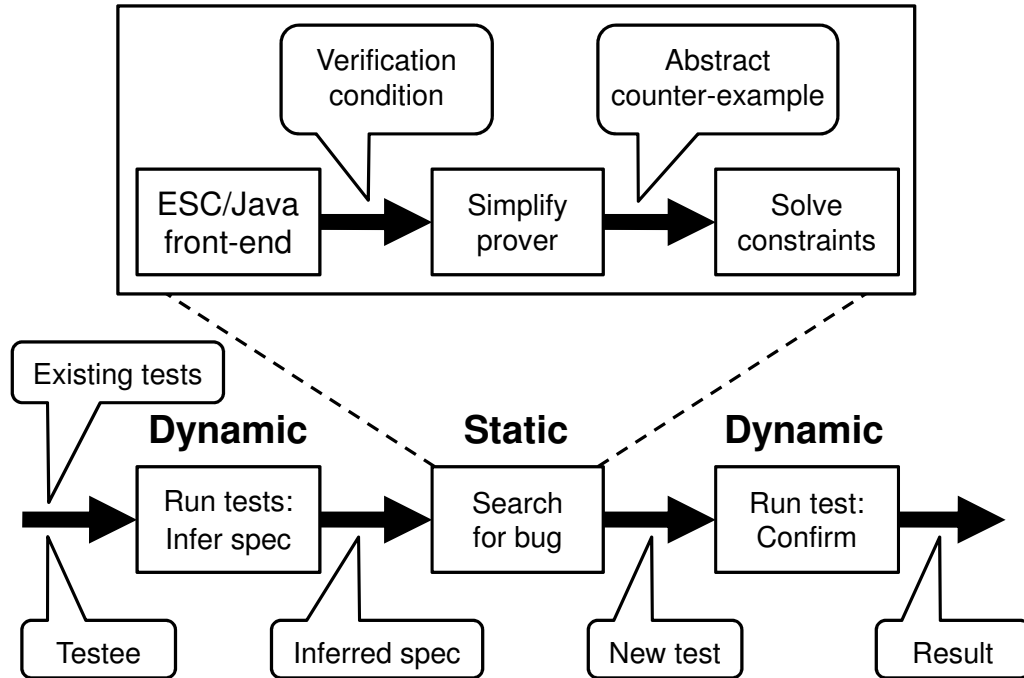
Verification condition

Abstract counter-example

ESC/Java front-end

Simplify prover

Solve constraints

Existing tests

Dynamic

Static

Dynamic

Run tests: Infer spec

Search for bug

Run test: Confirm

Testee

Inferred spec

New test

Result